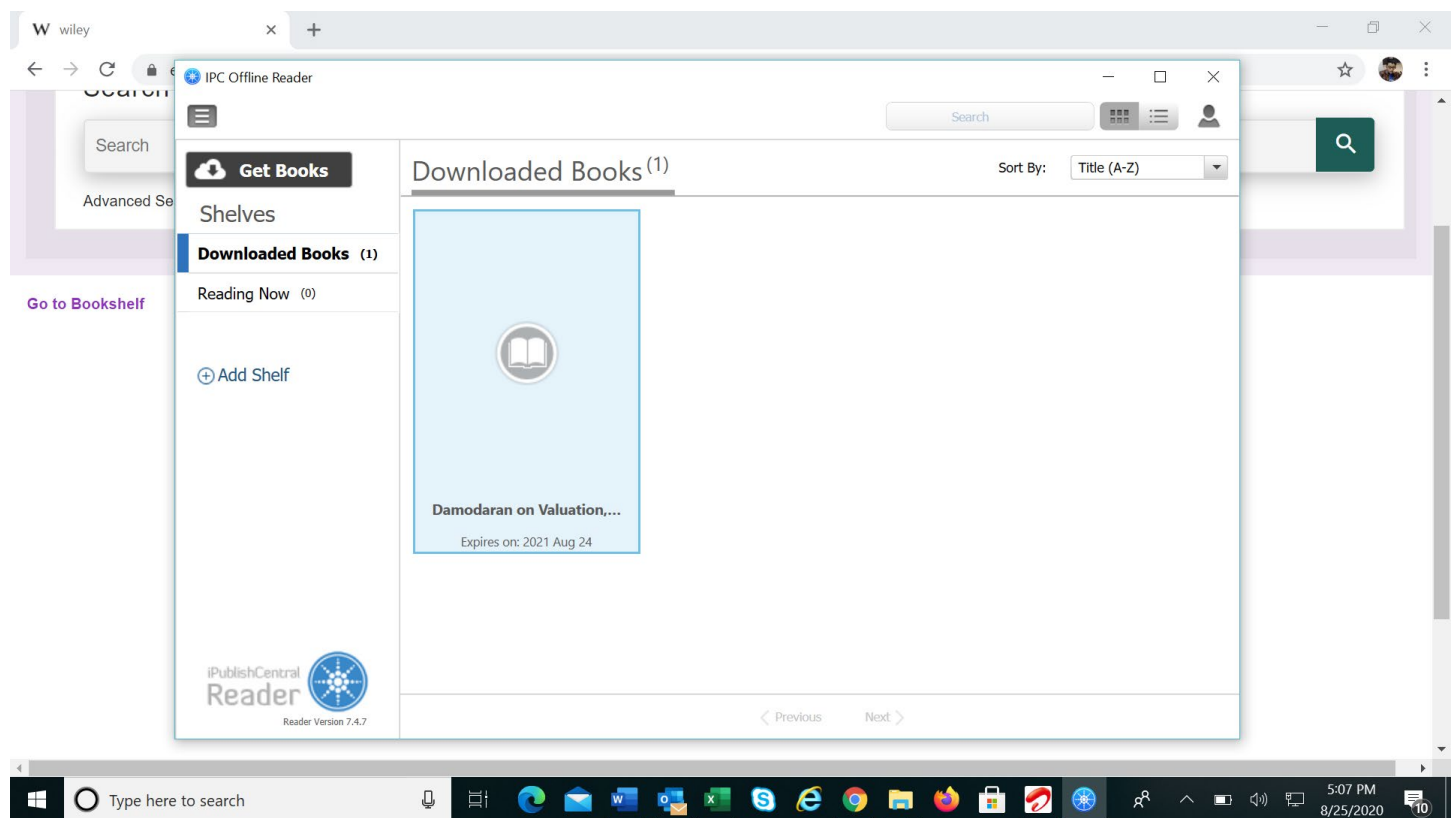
W wiley

IPC Offline Reader

Search

Search

Get Books

Downloaded Books (1)

Sort By: Title (A-Z)

Advanced Se

Shelves

Downloaded Books (1)

Reading Now (0)

Go to Bookshelf

⊕ Add Shelf

Damodaran on Valuation,...

Expires on: 2021 Aug 24

iPublishCentral Reader

Reader Version 7.4.7

Previous Next

Type here to search

5:07 PM 8/25/2020

10